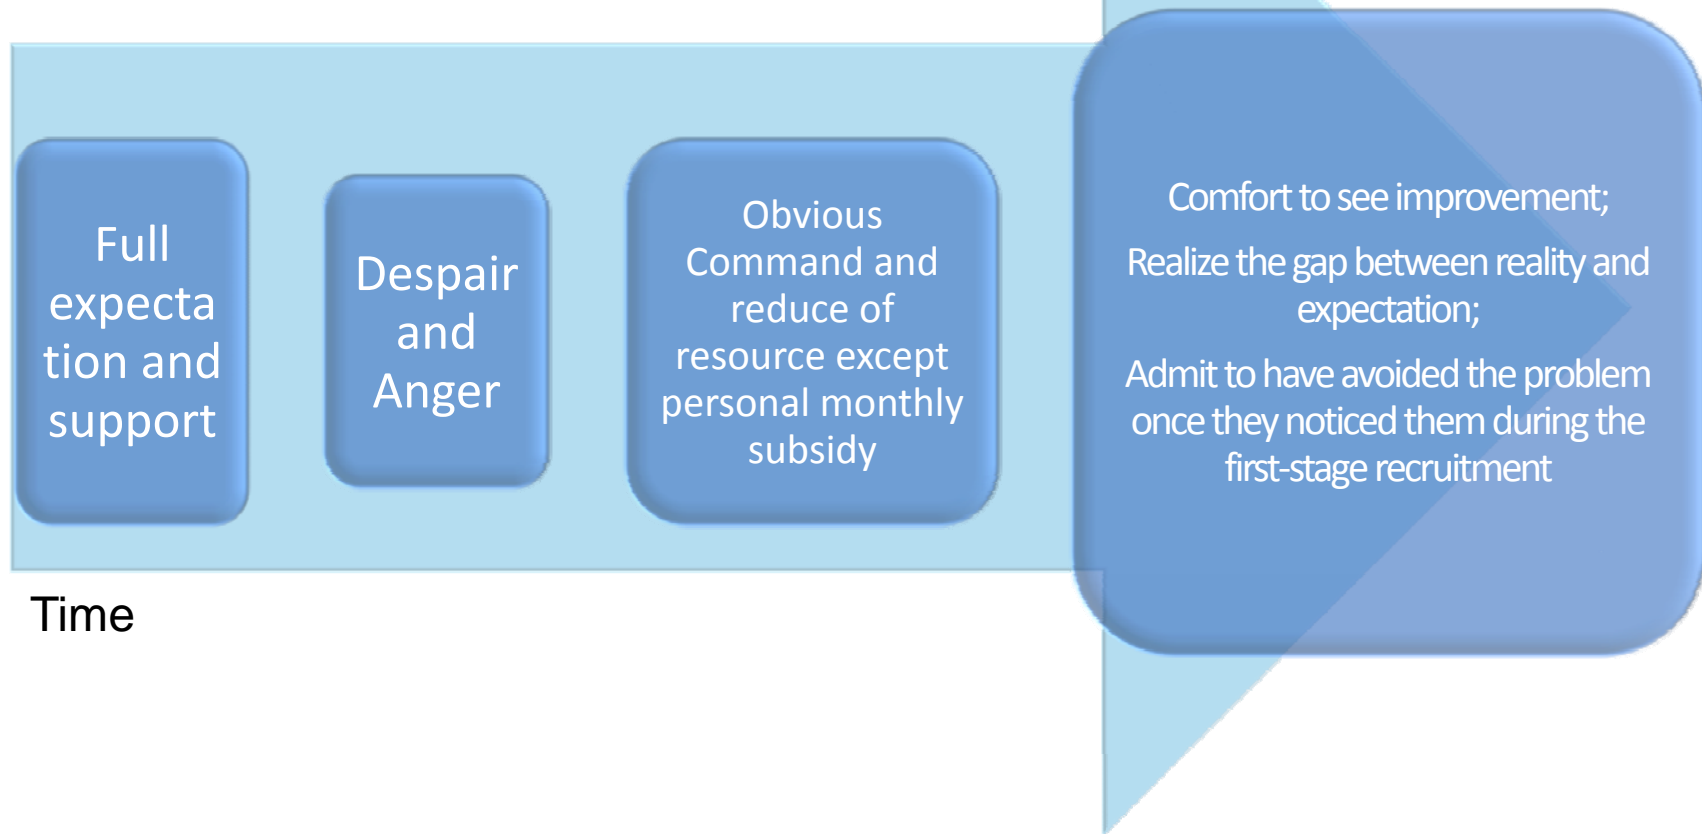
Full expectation and support

Despair and Anger

Obvious Command and reduce of resource except personal monthly subsidy

Comfort to see improvement;

Realize the gap between reality and expectation;

Admit to have avoided the problem once they noticed them during the first-stage recruitment

Time